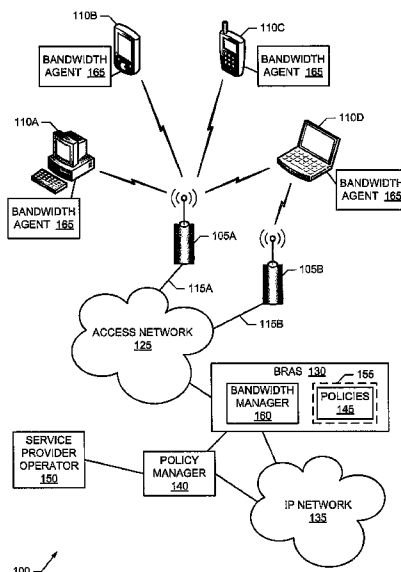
110B

110C

BANDWIDTH AGENT 165

BANDWIDTH AGENT 165

110A

110D

BANDWIDTH AGENT 165

BANDWIDTH AGENT 165

105A

115A

105B

ACCESS NETWORK 125

115B

BRAS 130

BANDWIDTH MANAGER 160

156

POLICIES 145

SERVICE PROVIDER OPERATOR 150

POLICY MANAGER 140

IP NETWORK 135

100